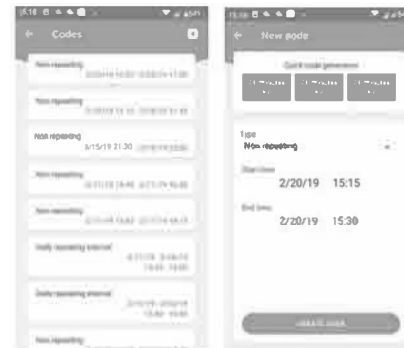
5:18 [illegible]

Codes

Non repeating
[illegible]

Non repeating
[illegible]

Non repeating
3/15/19 21:30 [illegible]

Non repeating
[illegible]

Non repeating
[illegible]

Daily repeating interval
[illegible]

Daily repeating interval
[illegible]

Non repeating

15:16 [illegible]

New code

Quick code generation
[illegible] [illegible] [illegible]

Type
Non repeating

Start time
2/20/19 15:15

End time
2/20/19 15:30

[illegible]